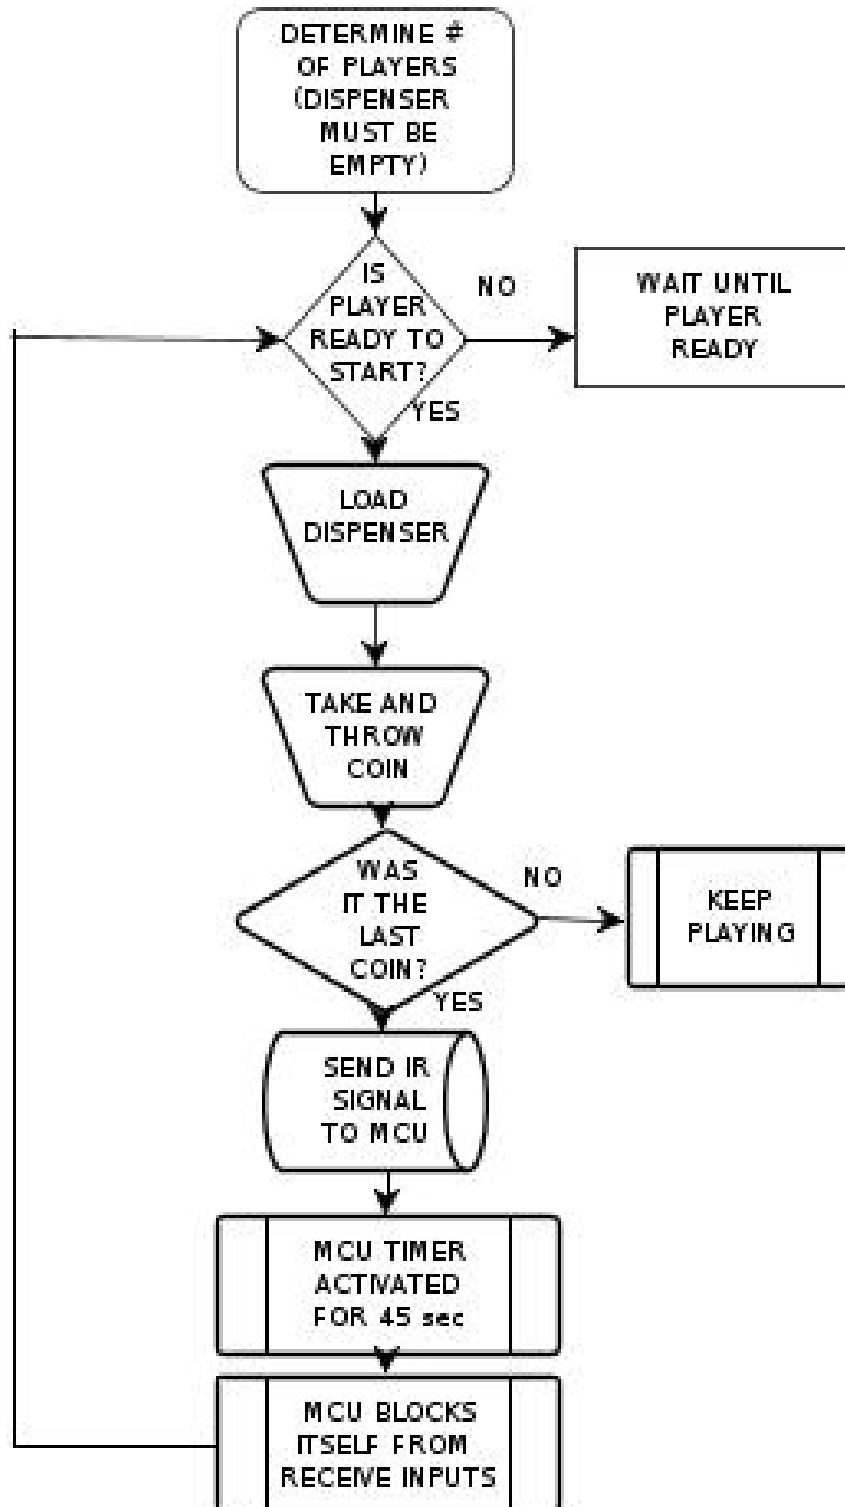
DETERMINE # OF PLAYERS (DISPENSER MUST BE EMPTY)

IS PLAYER READY TO START?

NO

WAIT UNTIL PLAYER READY

YES

LOAD DISPENSER

TAKE AND THROW COIN

WAS IT THE LAST COIN?

NO

KEEP PLAYING

YES

SEND IR SIGNAL TO MCU

MCU TIMER ACTIVATED FOR 45 sec

MCU BLOCKS ITSELF FROM RECEIVE INPUTS